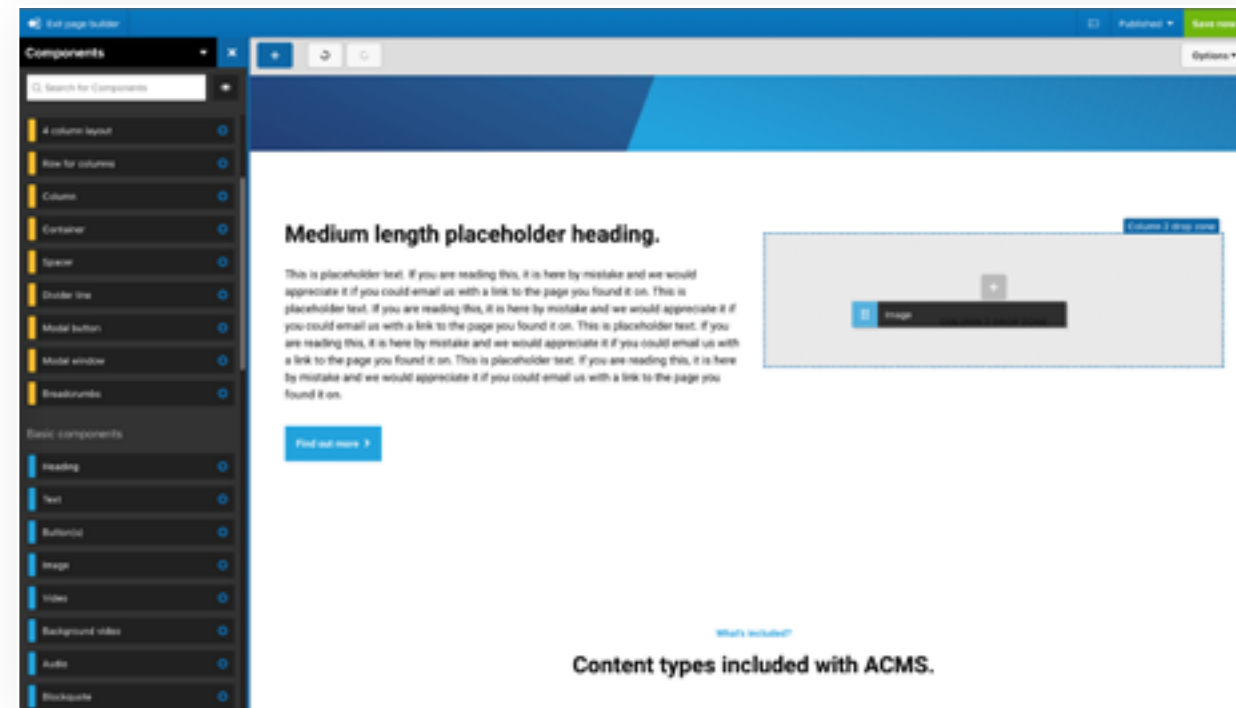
Exit page builder

Published ▾

Save now

Components

Search for Components

Options ▾

4 column layout

Row for columns

Column

Container

Spacer

Divider line

Modal button

Modal window

Breadcrumbs

Basic components

Heading

Text

Button(s)

Image

Video

Background video

Audio

Blockquote

Medium length placeholder heading.

This is placeholder text. If you are reading this, it is here by mistake and we would appreciate it if you could email us with a link to the page you found it on. This is placeholder text. If you are reading this, it is here by mistake and we would appreciate it if you could email us with a link to the page you found it on. This is placeholder text. If you are reading this, it is here by mistake and we would appreciate it if you could email us with a link to the page you found it on. This is placeholder text. If you are reading this, it is here by mistake and we would appreciate it if you could email us with a link to the page you found it on.

Find out more ›

Column 2 drop zone

+

Image

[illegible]

What's included?

Content types included with ACMS.